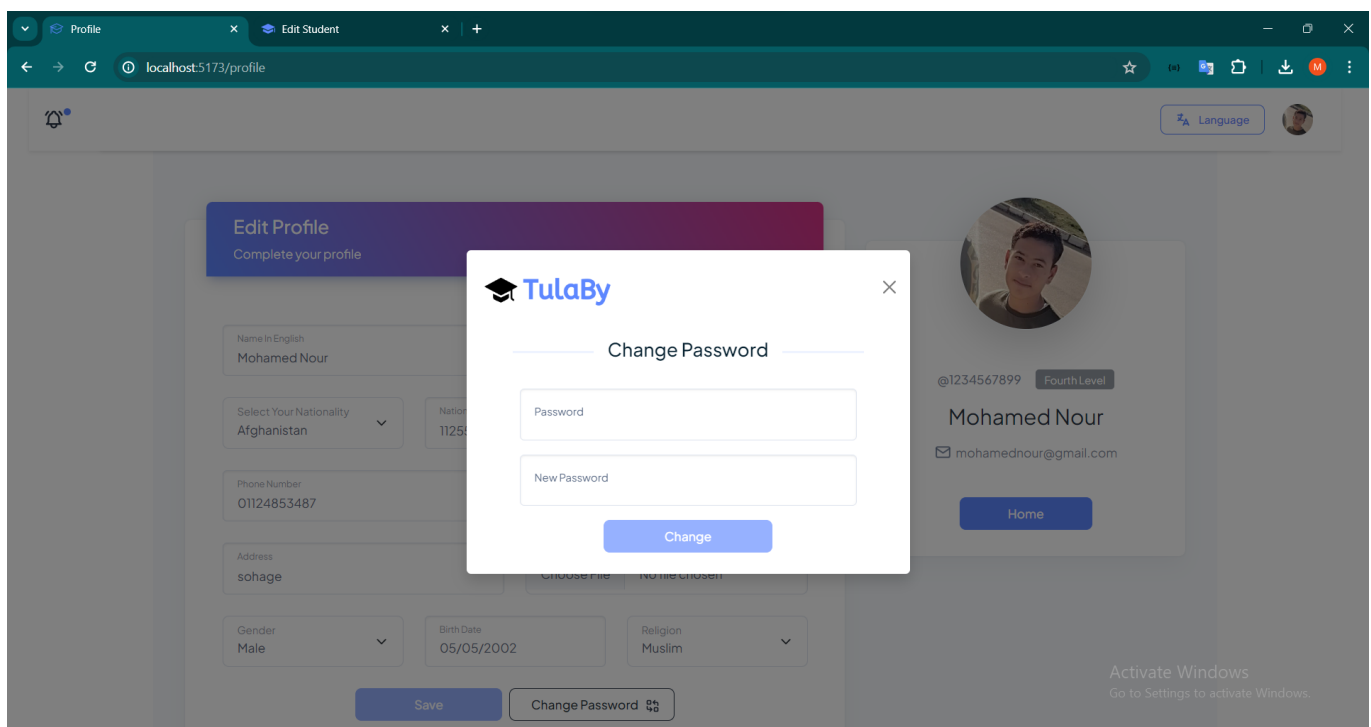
Profile
Edit Student
localhost:5173/profile
M

Language

Edit Profile
Complete your profile

Name In English
Mohamed Nour

Select Your Nationality
Afghanistan

Nation
1125

Phone Number
01124853487

Address
sohage

Choose File No file chosen

Gender
Male

Birth Date
05/05/2002

Religion
Muslim

Save
Change Password

TulaBy
Change Password
Password
New Password
Change

@1234567899 Fourth Level
Mohamed Nour
mohamednour@gmail.com
Home

Activate Windows
Go to Settings to activate Windows.